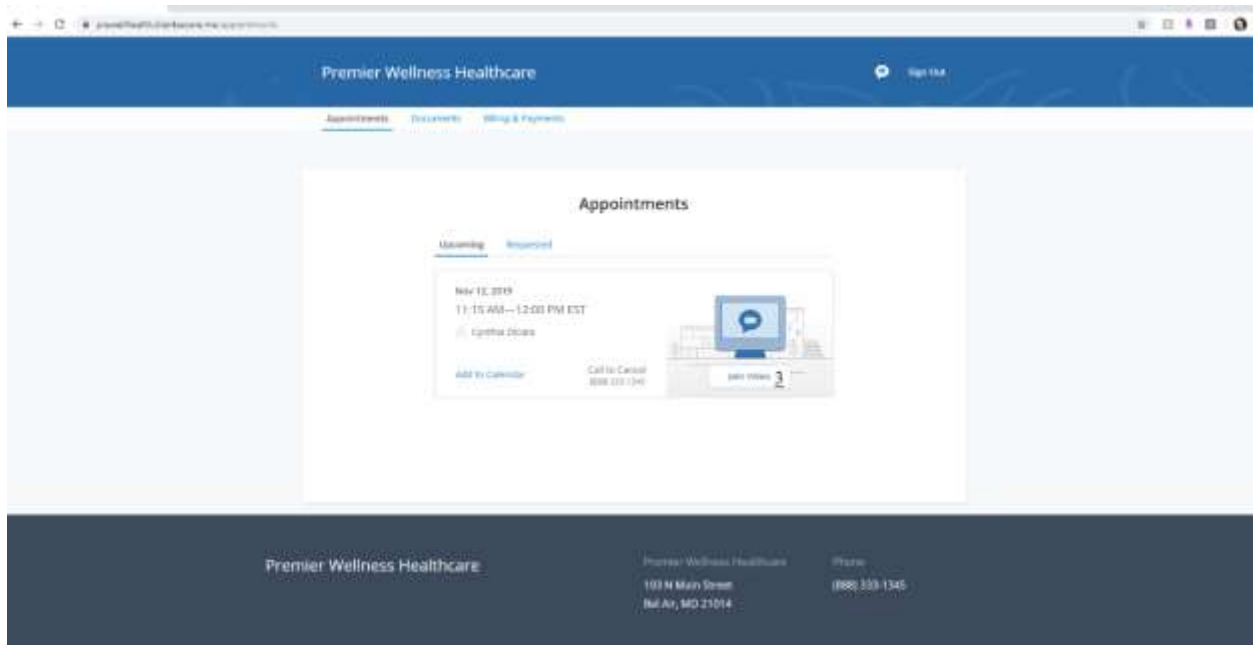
premierhealth.clientsecure.me/appointments

Premier Wellness Healthcare

Sign Out

Appointments Documents Billing & Payments

Appointments

Upcoming Requested

Nov 12, 2019
11:15 AM — 12:00 PM EST
Cynthia Dicara

Add to Calendar

Call to Cancel
(888) 333-1345

Join Video 3

Premier Wellness Healthcare

Premier Wellness Healthcare
103 N Main Street
Bel Air, MD 21014

Phone
(888) 333-1345